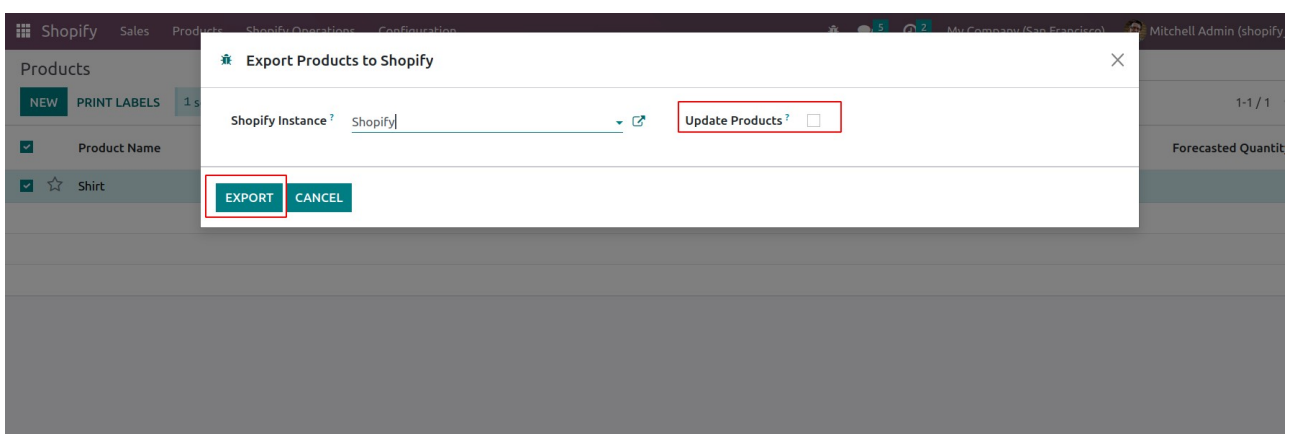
Shopify Sales Products Shopify Operations Configuration

5 2 My Company (San Francisco) Mitchell Admin (shopify

Products

NEW PRINT LABELS 1 s

1-1 / 1

Product Name

Forecasted Quantit

Shirt

Export Products to Shopify

Shopify Instance ? Shopify

Update Products ?

EXPORT CANCEL